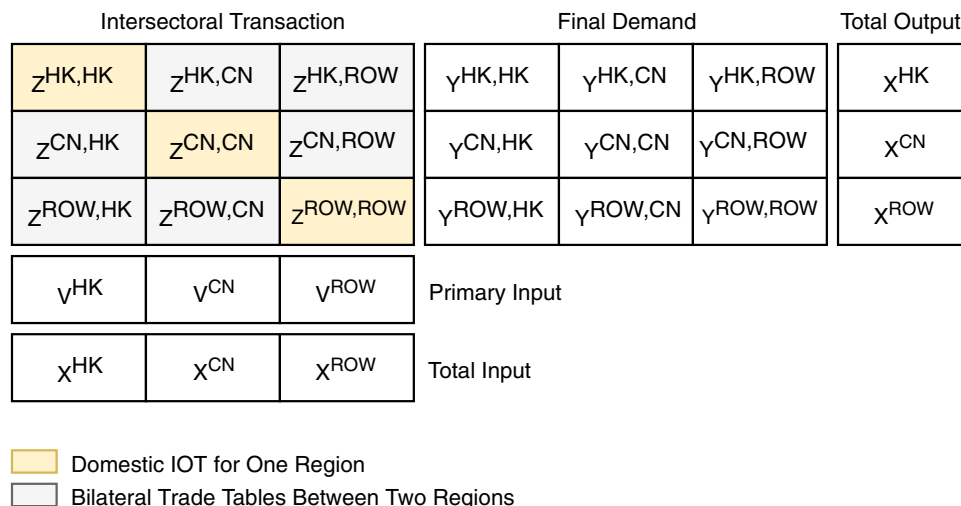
Intersectoral Transaction

| $Z^{HK,HK}$ | $Z^{HK,CN}$ | $Z^{HK,ROW}$ |
|---|---|---|
| $Z^{CN,HK}$ | $Z^{CN,CN}$ | $Z^{CN,ROW}$ |
| $Z^{ROW,HK}$ | $Z^{ROW,CN}$ | $Z^{ROW,ROW}$ |

Final Demand

| $Y^{HK,HK}$ | $Y^{HK,CN}$ | $Y^{HK,ROW}$ |
|---|---|---|
| $Y^{CN,HK}$ | $Y^{CN,CN}$ | $Y^{CN,ROW}$ |
| $Y^{ROW,HK}$ | $Y^{ROW,CN}$ | $Y^{ROW,ROW}$ |

Total Output

| $X^{HK}$ |
|---|
| $X^{CN}$ |
| $X^{ROW}$ |

| $V^{HK}$ | $V^{CN}$ | $V^{ROW}$ |
|---|---|---|

Primary Input

| $X^{HK}$ | $X^{CN}$ | $X^{ROW}$ |
|---|---|---|

Total Input

Domestic IOT for One Region
Bilateral Trade Tables Between Two Regions